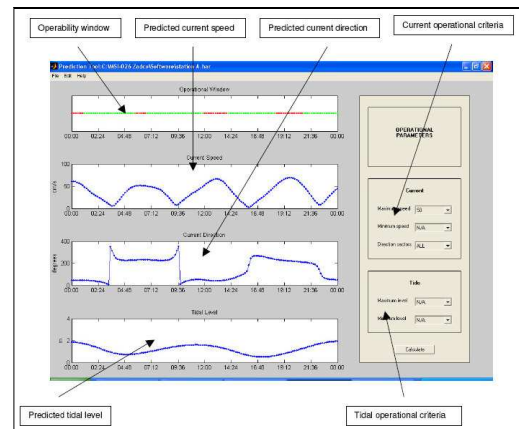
Operability window

Predicted current speed

Predicted current direction

Current operational criteria

Prediction tool C:\MSI-026 Zodiac\Software\station A.har

File Edit Help

Operational Window

00:00 02:24 04:48 07:12 09:36 12:00 14:24 16:48 19:12 21:36 00:00

Current Speed

100

50

0

cm/s

00:00 02:24 04:48 07:12 09:36 12:00 14:24 16:48 19:12 21:36 00:00

Current Direction

400

200

0

degrees

00:00 02:24 04:48 07:12 09:36 12:00 14:24 16:48 19:12 21:36 00:00

Tidal Level

4

2

0

m

00:00 02:24 04:48 07:12 09:36 12:00 14:24 16:48 19:12 21:36 00:00

OPERATIONAL PARAMETERS

Current

Maximum speed 50

Minimum speed N/A

Direction sectors ALL

Tide

Maximum level N/A

Minimum level N/A

Calculate

Predicted tidal level

Tidal operational criteria